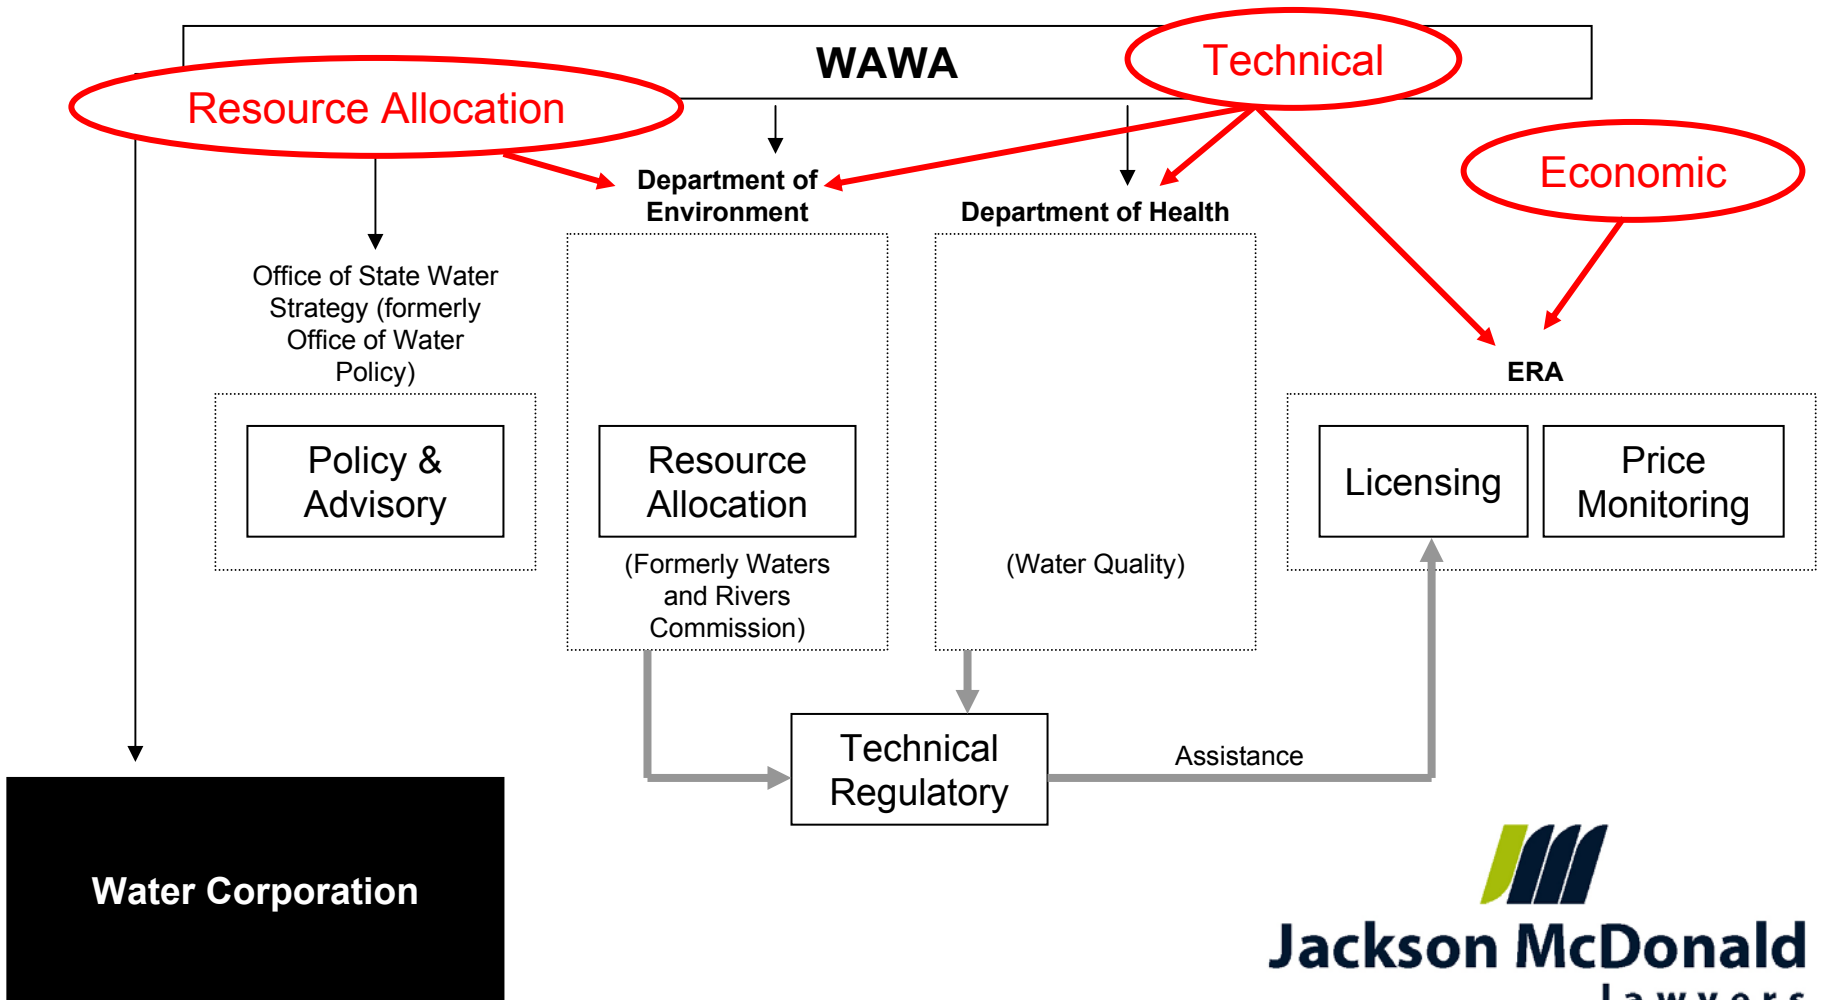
WAWA

Technical

Resource Allocation

Economic

Department of Environment

Department of Health

Office of State Water Strategy (formerly Office of Water Policy)

ERA

Policy & Advisory

Resource Allocation

(Formerly Waters and Rivers Commission)

(Water Quality)

Licensing

Price Monitoring

Technical Regulatory

Assistance

Water Corporation

Jackson McDonald

Lawyers